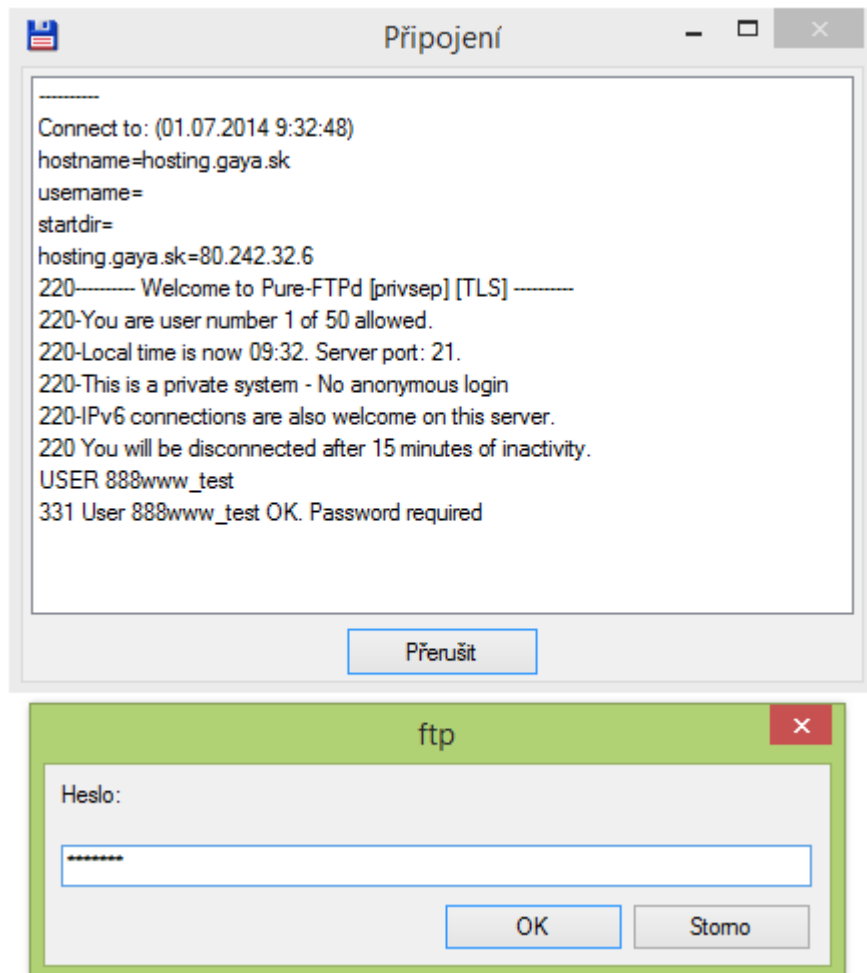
Připojení

----------
Connect to: (01.07.2014 9:32:48)
hostname=hosting.gaya.sk
username=
startdir=
hosting.gaya.sk=80.242.32.6
220---------- Welcome to Pure-FTPd [privsep] [TLS] ----------
220-You are user number 1 of 50 allowed.
220-Local time is now 09:32. Server port: 21.
220-This is a private system - No anonymous login
220-IPv6 connections are also welcome on this server.
220 You will be disconnected after 15 minutes of inactivity.
USER 888www_test
331 User 888www_test OK. Password required

Přerušit

ftp

Heslo:

*******

OK

Storno